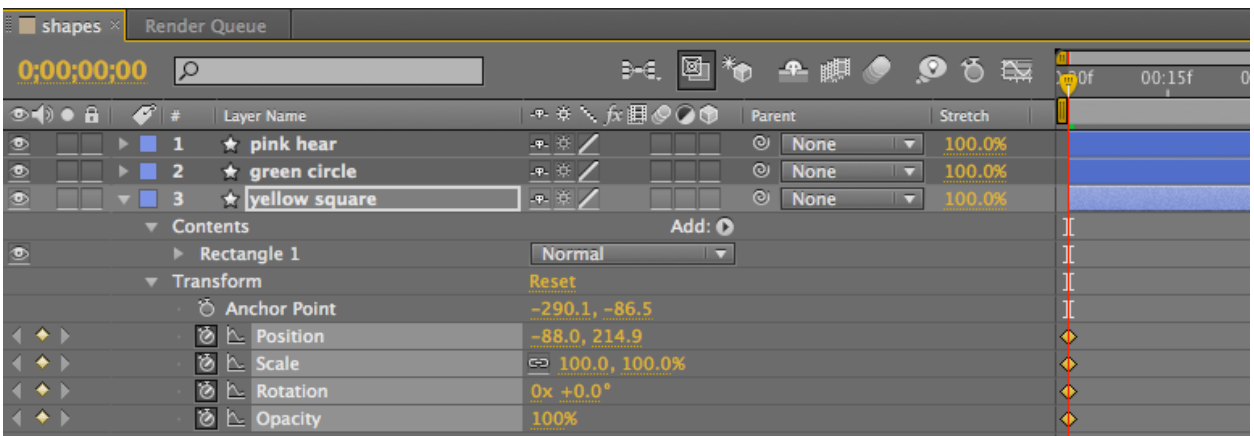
shapes ×   Render Queue

0;00;00;00

0f   00:15f   0

# Layer Name   Parent   Stretch

1 ★ pink hear   None   100.0%
2 ★ green circle   None   100.0%
3 ★ yellow square   None   100.0%

Contents   Add:
Rectangle 1   Normal
Transform   Reset
Anchor Point   -290.1, -86.5
Position   -88.0, 214.9
Scale   100.0, 100.0%
Rotation   0x +0.0°
Opacity   100%